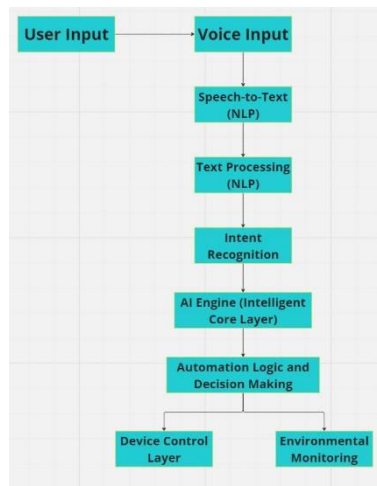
User Input

Voice Input

Speech-to-Text (NLP)

Text Processing (NLP)

Intent Recognition

AI Engine (Intelligent Core Layer)

Automation Logic and Decision Making

Device Control Layer

Environmental Monitoring